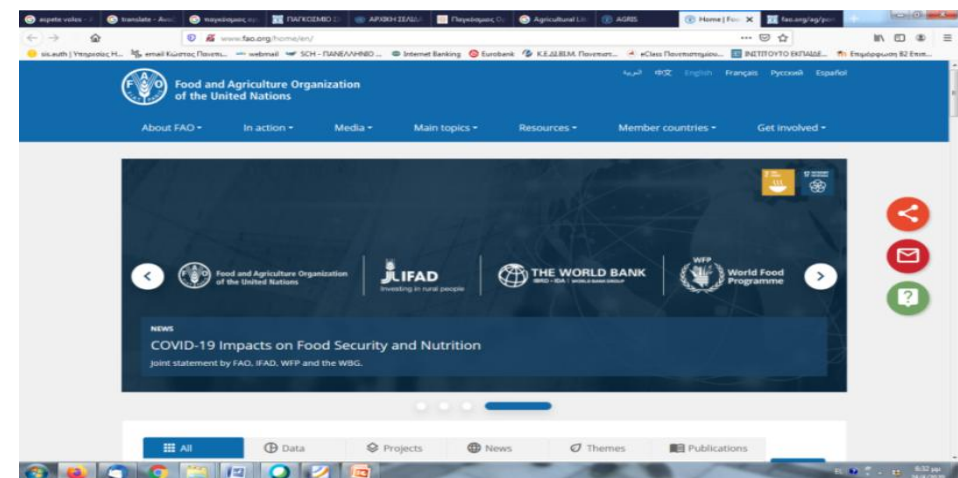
aspete voles | translate - Avid | παγκόσμιος ορ | ΠΑΓΚΟΣΜΙΟ | ΑΡΧΙΚΗ ΣΕΛΙΔΑ | Παγκόσμιος Ο | Agricultural Lit | AGRIS | Home | Foo × | fao.org/ag/por

www.fao.org/home/en/

sis.auth | Υπηρεσίες Η... | email Κώστας Πανετσ... | webmail | SCH - ΠΑΝΕΛΛΗΝΙΟ ... | Internet Banking | Eurobank | Κ.Ε.ΔΙ.ΒΙ.Μ. Πανεπιστ... | eClass Πανεπιστημίου... | ΙΝΣΤΙΤΟΥΤΟ ΕΚΠΑΙΔΕ... | Επιμόρφωση Β2 Επιπ...

Food and Agriculture Organization of the United Nations

العربية 中文 English Français Русский Español

About FAO ▾ In action ▾ Media ▾ Main topics ▾ Resources ▾ Member countries ▾ Get involved ▾

Food and Agriculture Organization of the United Nations

IFAD
Investing in rural people

THE WORLD BANK
IBRD • IDA | WORLD BANK GROUP

WFP
World Food Programme

NEWS
COVID-19 Impacts on Food Security and Nutrition
Joint statement by FAO, IFAD, WFP and the WBG.

All | Data | Projects | News | Themes | Publications

8:52 μμ